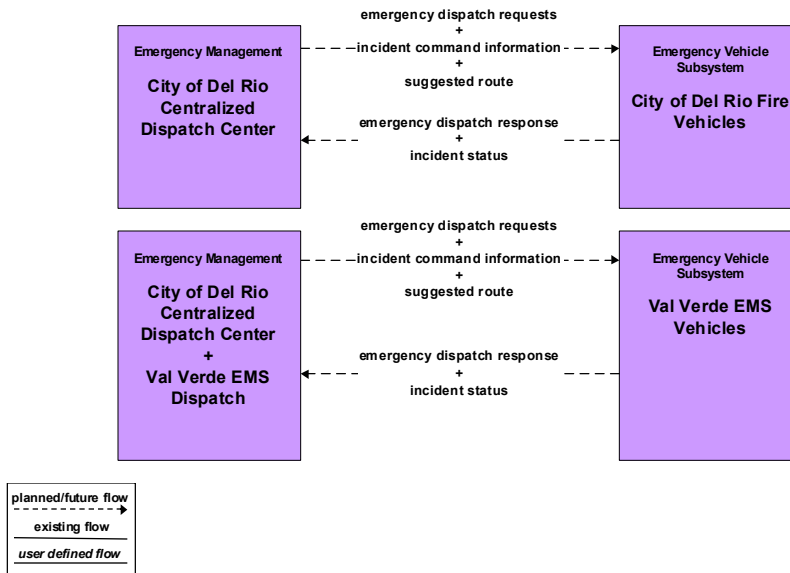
Emergency Management

City of Del Rio Centralized Dispatch Center

emergency dispatch requests
+
incident command information
+
suggested route

Emergency Vehicle Subsystem

City of Del Rio Fire Vehicles

emergency dispatch response
+
incident status

Emergency Management

City of Del Rio Centralized Dispatch Center
+
Val Verde EMS Dispatch

emergency dispatch requests
+
incident command information
+
suggested route

Emergency Vehicle Subsystem

Val Verde EMS Vehicles

emergency dispatch response
+
incident status

planned/future flow
existing flow
user defined flow